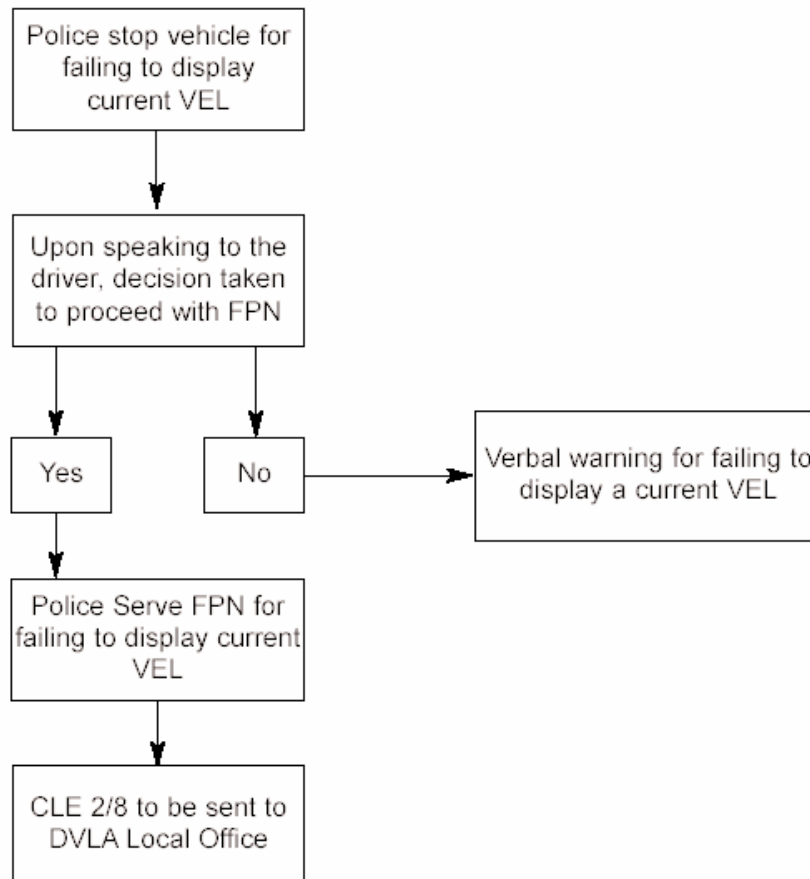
Police stop vehicle for failing to display current VEL

Upon speaking to the driver, decision taken to proceed with FPN

Yes

No

Verbal warning for failing to display a current VEL

Police Serve FPN for failing to display current VEL

CLE 2/8 to be sent to DVLA Local Office